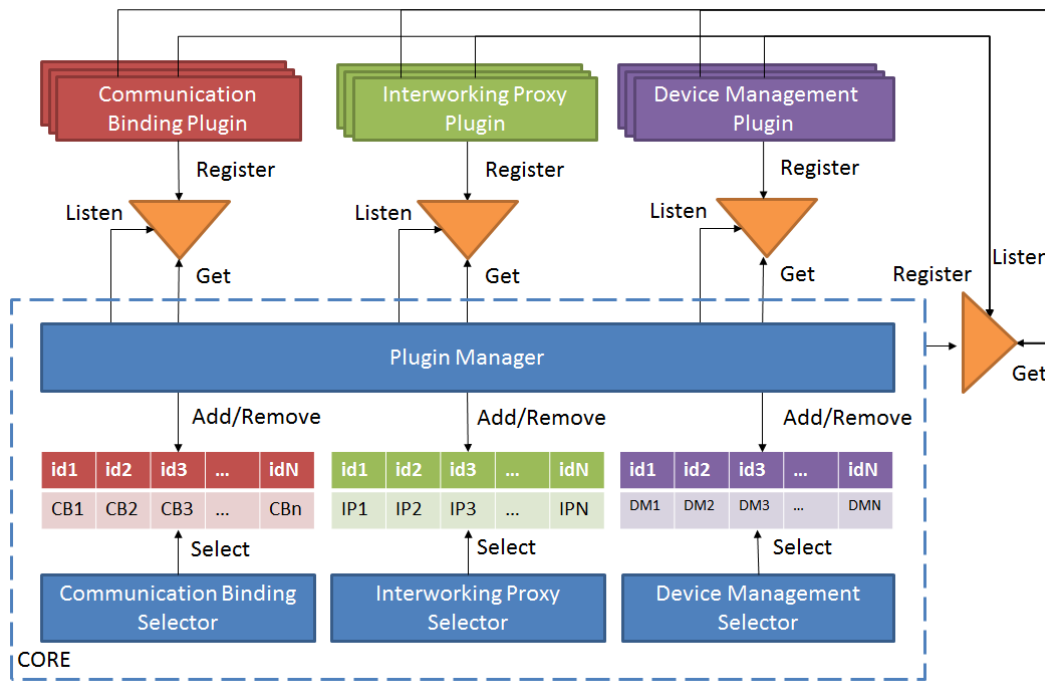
Communication Binding Plugin

Interworking Proxy Plugin

Device Management Plugin

Register

Register

Register

Listen

Listen

Listen

Get

Get

Get

Register

Lister

Get

Plugin Manager

Add/Remove

Add/Remove

Add/Remove

| id1 | id2 | id3 | ... | idN |
|---|---|---|---|---|
| CB1 | CB2 | CB3 | ... | CBn |

| id1 | id2 | id3 | ... | idN |
|---|---|---|---|---|
| IP1 | IP2 | IP3 | ... | IPN |

| id1 | id2 | id3 | ... | idN |
|---|---|---|---|---|
| DM1 | DM2 | DM3 | ... | DMN |

Select

Select

Select

Communication Binding Selector

Interworking Proxy Selector

Device Management Selector

CORE